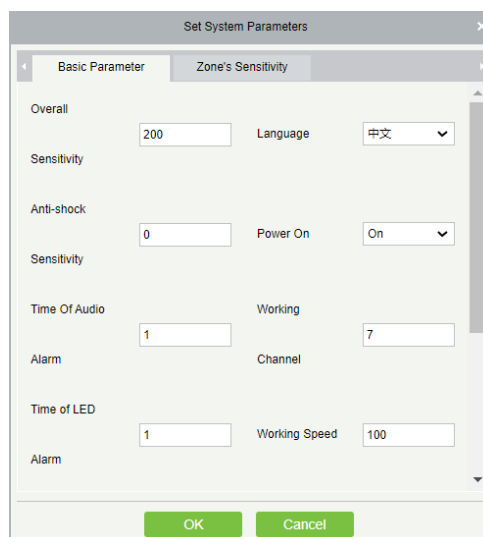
Set System Parameters

Basic Parameter

Zone's Sensitivity

Overall Sensitivity
200
Language
中文

Anti-shock Sensitivity
0
Power On
On

Time Of Audio Alarm
1
Working Channel
7

Time of LED Alarm
1
Working Speed
100

OK
Cancel